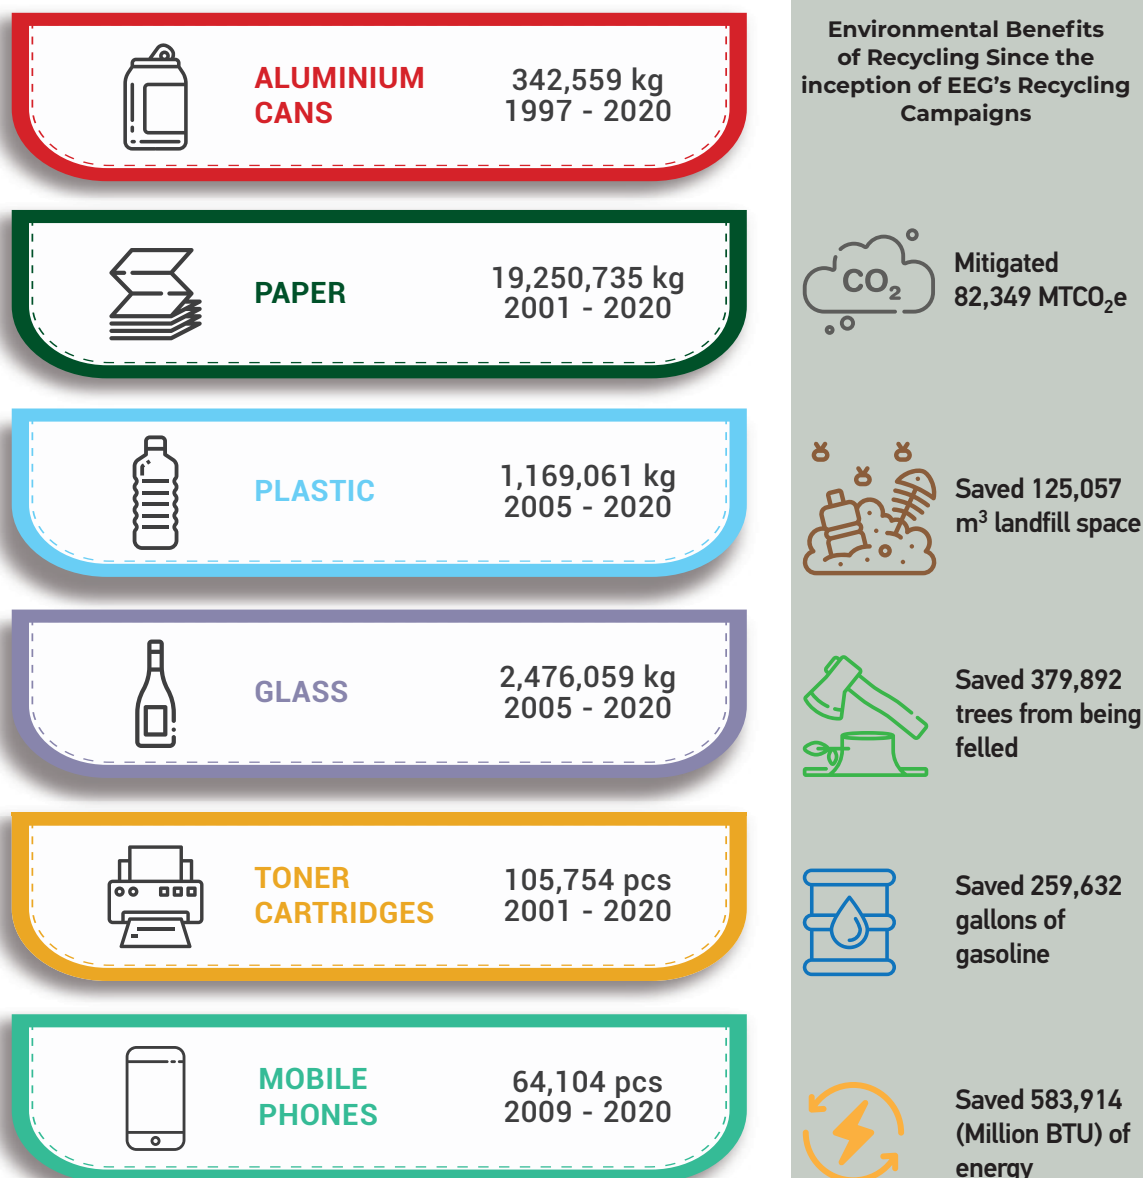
ALUMINIUM CANS
342,559 kg
1997 - 2020

PAPER
19,250,735 kg
2001 - 2020

PLASTIC
1,169,061 kg
2005 - 2020

GLASS
2,476,059 kg
2005 - 2020

TONER CARTRIDGES
105,754 pcs
2001 - 2020

MOBILE PHONES
64,104 pcs
2009 - 2020

Environmental Benefits of Recycling Since the inception of EEG's Recycling Campaigns

$CO_2$

Mitigated 82,349 $MTCO_2e$

Saved 125,057 $m^3$ landfill space

Saved 379,892 trees from being felled

Saved 259,632 gallons of gasoline

Saved 583,914 (Million BTU) of energy